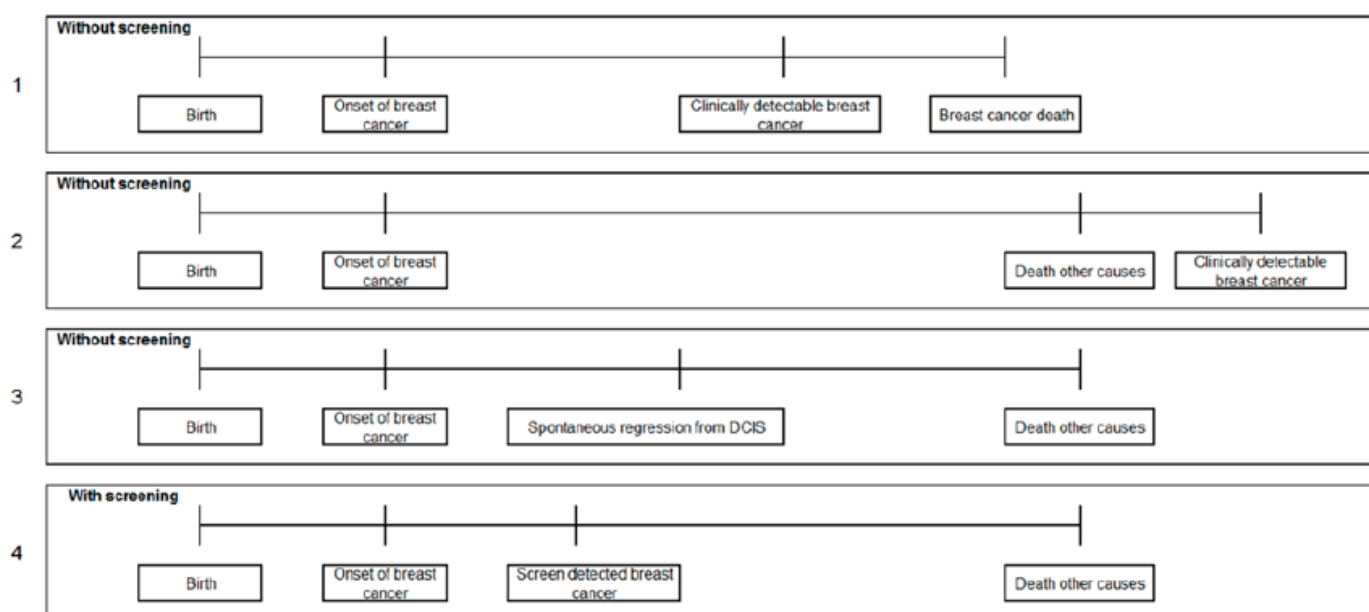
1

Without screening

Birth

Onset of breast cancer

Clinically detectable breast cancer

Breast cancer death

2

Without screening

Birth

Onset of breast cancer

Death other causes

Clinically detectable breast cancer

3

Without screening

Birth

Onset of breast cancer

Spontaneous regression from DCIS

Death other causes

4

With screening

Birth

Onset of breast cancer

Screen detected breast cancer

Death other causes